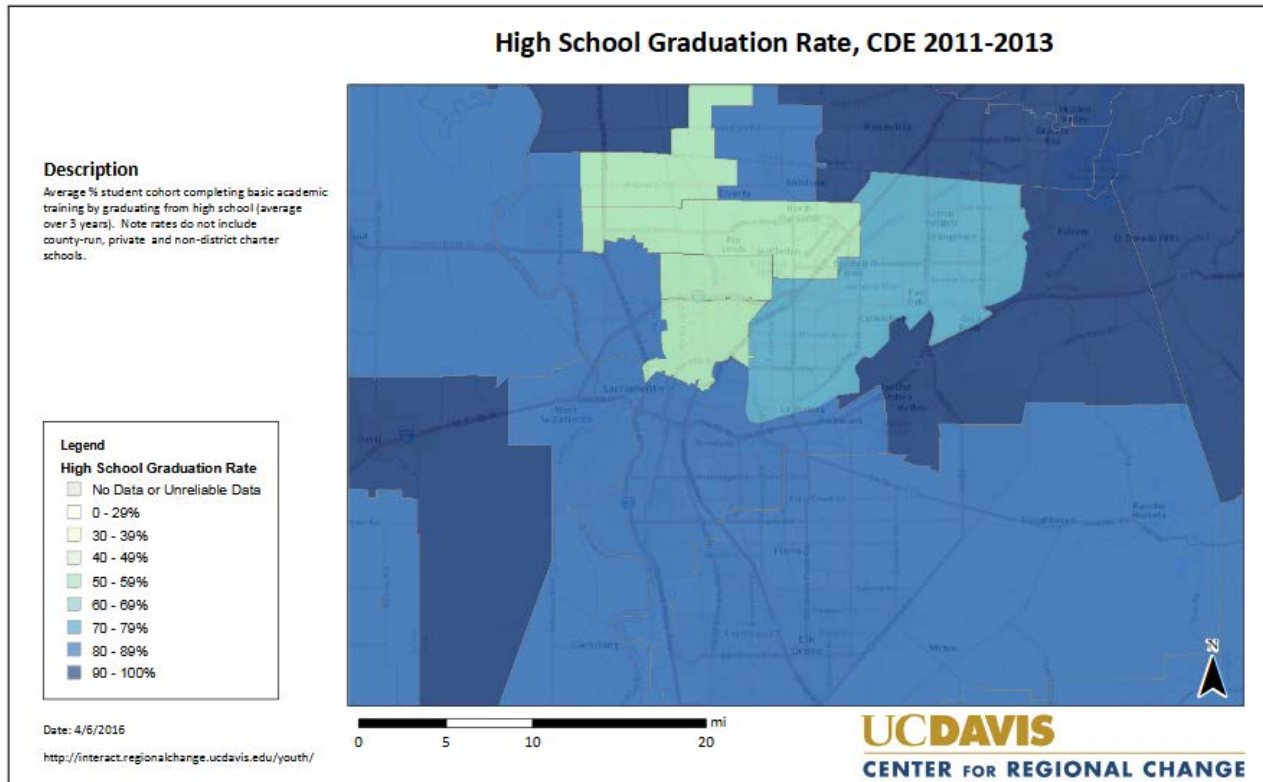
High School Graduation Rate, CDE 2011-2013

Description
Average % student cohort completing basic academic training by graduating from high school (average over 3 years). Note rates do not include county-run, private and non-district charter schools.

Legend
High School Graduation Rate
No Data or Unreliable Data
0 - 29%
30 - 39%
40 - 49%
50 - 59%
60 - 69%
70 - 79%
80 - 89%
90 - 100%

Roseville
Antelope
North Highlands
Rio Linda
McClellan
Citrus Heights
Orangevale
Folsom
El Dorado Hills
Fair Oaks
Carmichael
Gold River
Rancho Cordova
Sacramento
West Sacramento
Davis
Florin
Elk Grove
Rancho Murieta

mi
0 5 10 20

N

Date: 4/6/2016
http://interact.regionalchange.ucdavis.edu/youth/

UCDAVIS
CENTER FOR REGIONAL CHANGE